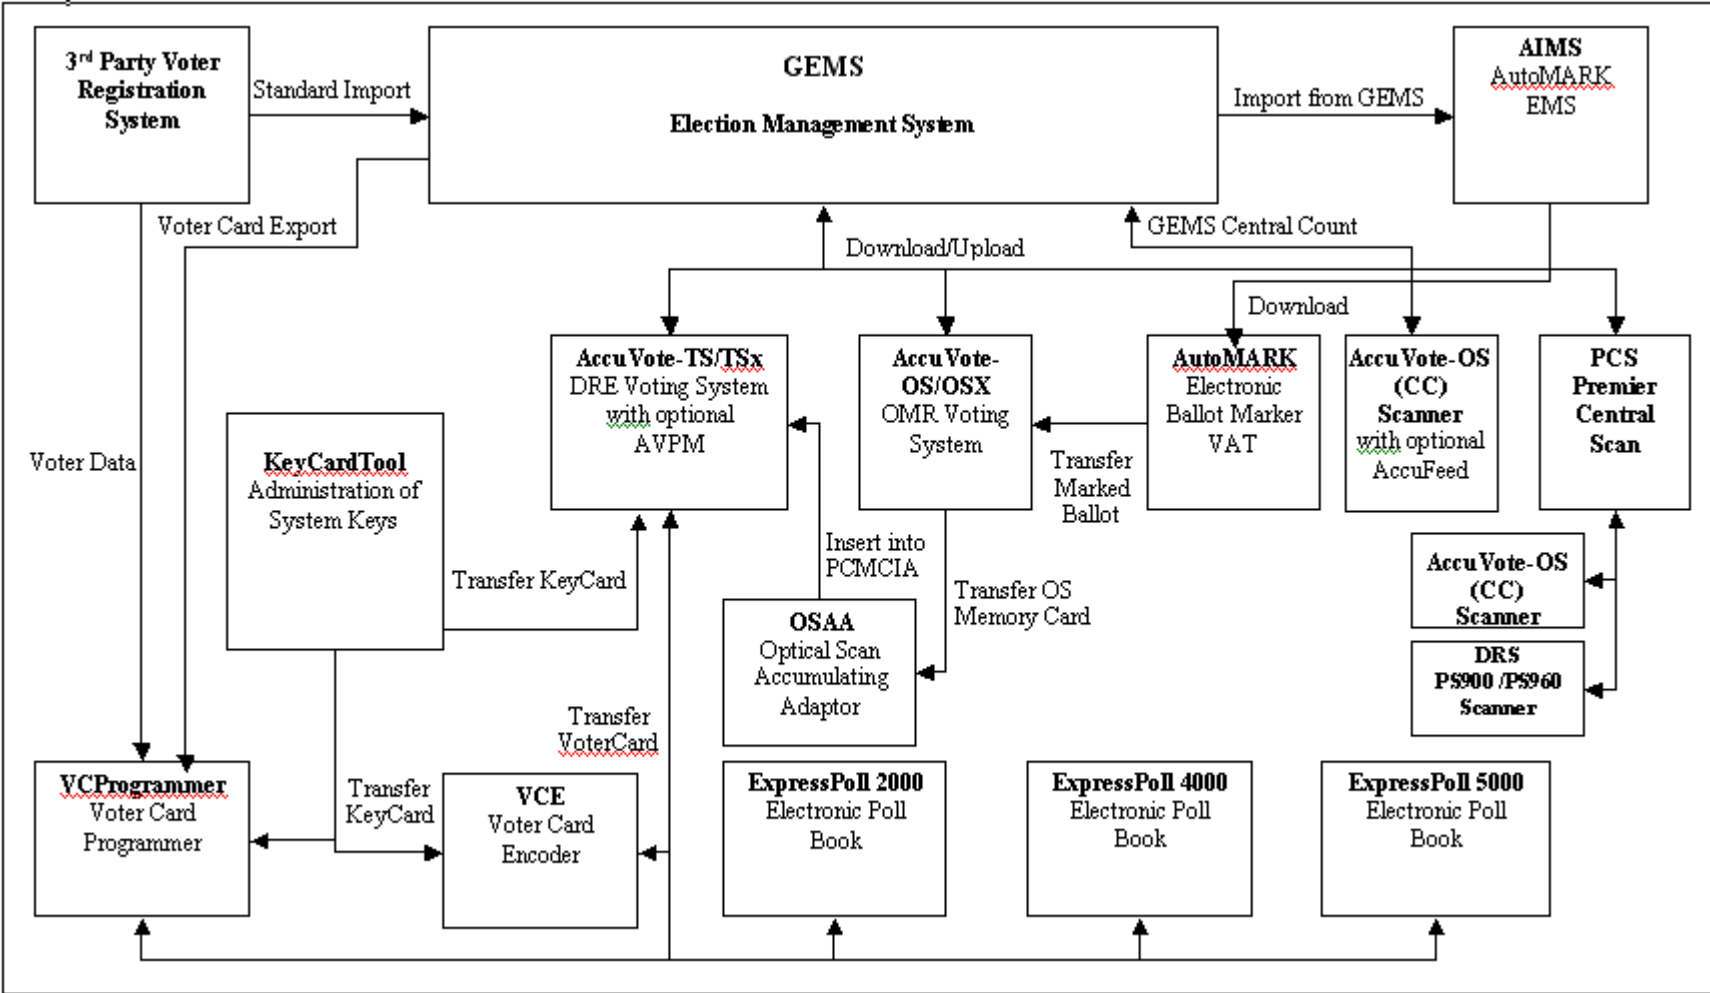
3rd Party Voter Registration System

Standard Import

GEMS

Election Management System

Import from GEMS

AIMS
AutoMARK
EMS

Voter Card Export

GEMS Central Count

Download/Upload

Download

Voter Data

AccuVote-TS/TSx
DRE Voting System with optional AVPM

AccuVote-OS/OSX
OMR Voting System

AutoMARK
Electronic Ballot Marker
VAT

AccuVote-OS (CC)
Scanner
with optional AccuFeed

PCS
Premier Central Scan

KeyCardTool
Administration of System Keys

Transfer Marked Ballot

Insert into PCMCIA

Transfer KeyCard

Transfer OS Memory Card

OSAA
Optical Scan Accumulating Adaptor

AccuVote-OS (CC)
Scanner

DRS
PS900 /PS960
Scanner

Transfer VoterCard

Transfer KeyCard

VCProgrammer
Voter Card Programmer

VCE
Voter Card Encoder

ExpressPoll 2000
Electronic Poll Book

ExpressPoll 4000
Electronic Poll Book

ExpressPoll 5000
Electronic Poll Book